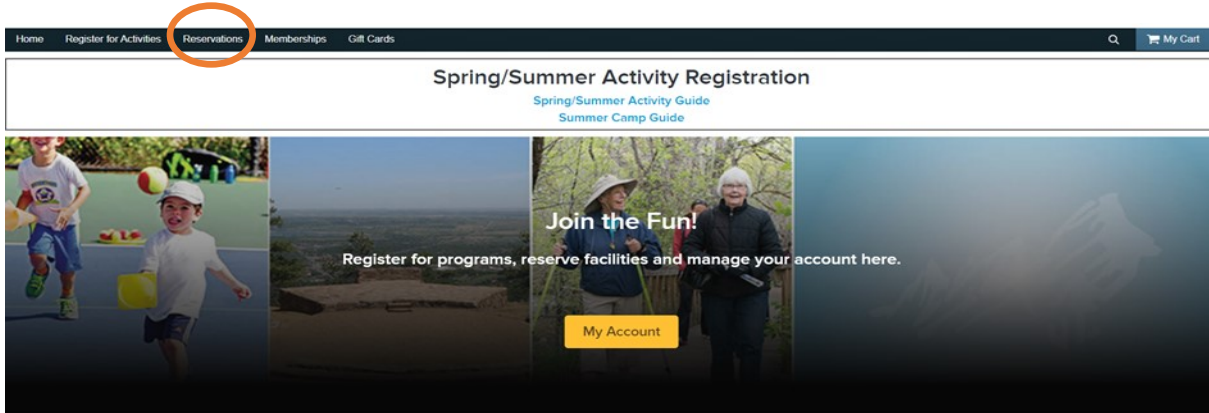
Home Register for Activities Reservations Memberships Gift Cards My Cart

Spring/Summer Activity Registration

Spring/Summer Activity Guide

Summer Camp Guide

Join the Fun!

Register for programs, reserve facilities and manage your account here.

My Account